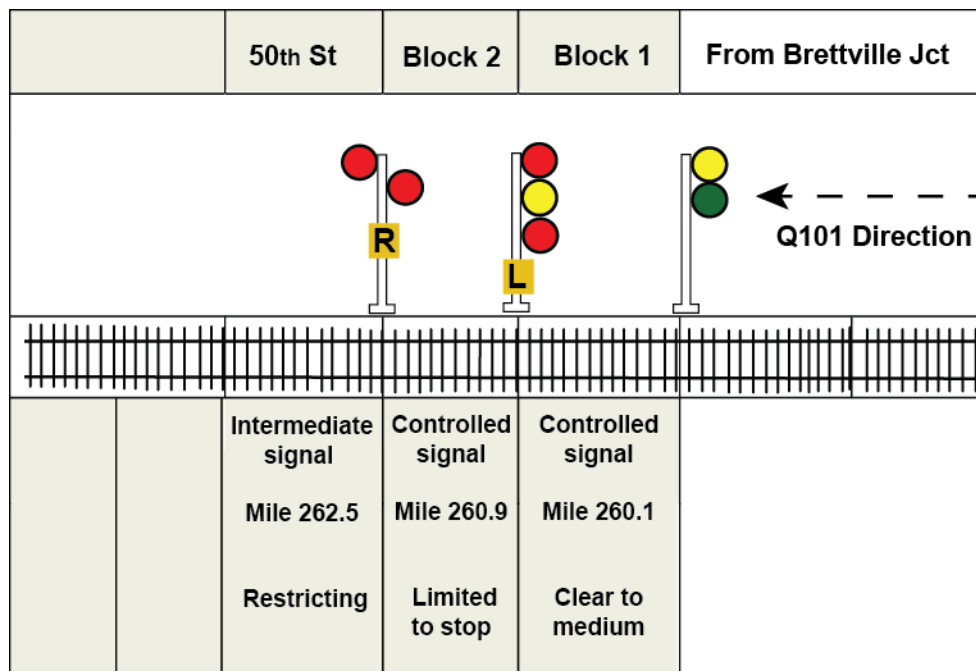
| | 50th St | Block 2 | Block 1 | From Brettville Jct |
|---|---|---|---|---|

R

L

Q101 Direction

| | | Intermediate signal Mile 262.5 Restricting | Controlled signal Mile 260.9 Limited to stop | Controlled signal Mile 260.1 Clear to medium | |
|---|---|---|---|---|---|